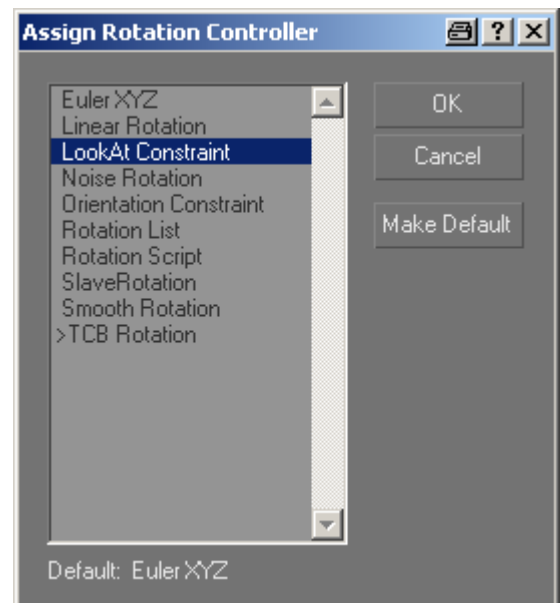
Assign Rotation Controller

Euler XYZ
Linear Rotation
LookAt Constraint
Noise Rotation
Orientation Constraint
Rotation List
Rotation Script
SlaveRotation
Smooth Rotation
>TCB Rotation

OK
Cancel
Make Default

Default: Euler XYZ